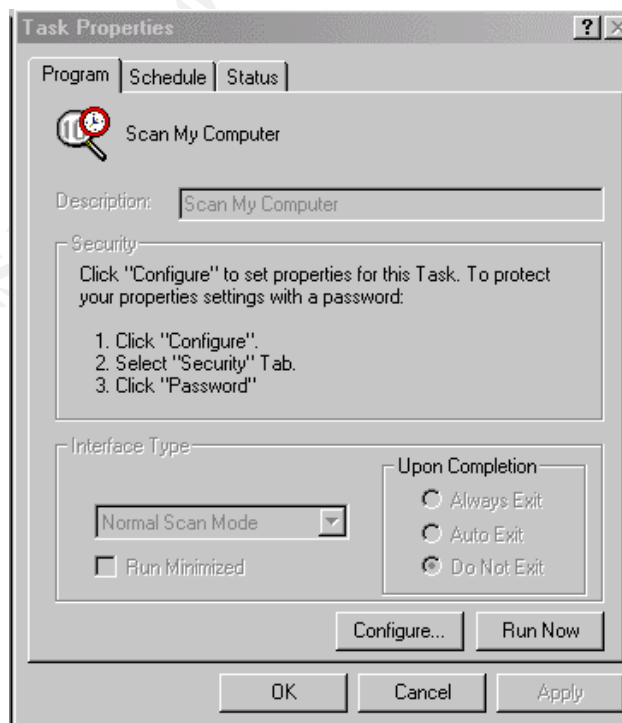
Task Properties

?

Program | Schedule | Status

Scan My Computer

Description: Scan My Computer

Security

Click "Configure" to set properties for this Task. To protect your properties settings with a password:

1. Click "Configure".
2. Select "Security" Tab.
3. Click "Password"

Interface Type

Normal Scan Mode

Run Minimized

Upon Completion

Always Exit

Auto Exit

Do Not Exit

Configure...

Run Now

OK

Cancel

Apply